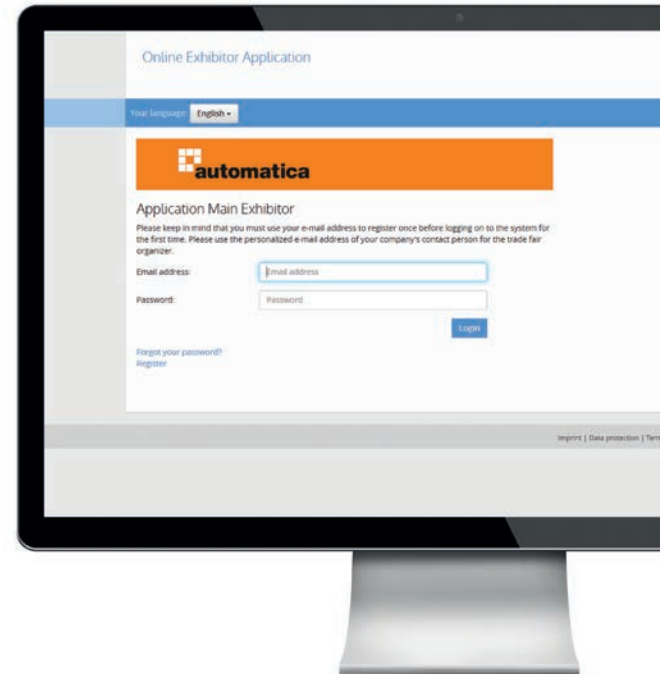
Online Exhibitor Application

Your language: English

automatica

Application Main Exhibitor

Please keep in mind that you must use your e-mail address to register once before logging on to the system for the first time. Please use the personalized e-mail address of your company's contact person for the trade fair organizer.

Email address: Email address

Password: Password

Login

Forgot your password?
Register

Imprint | Data protection | Term